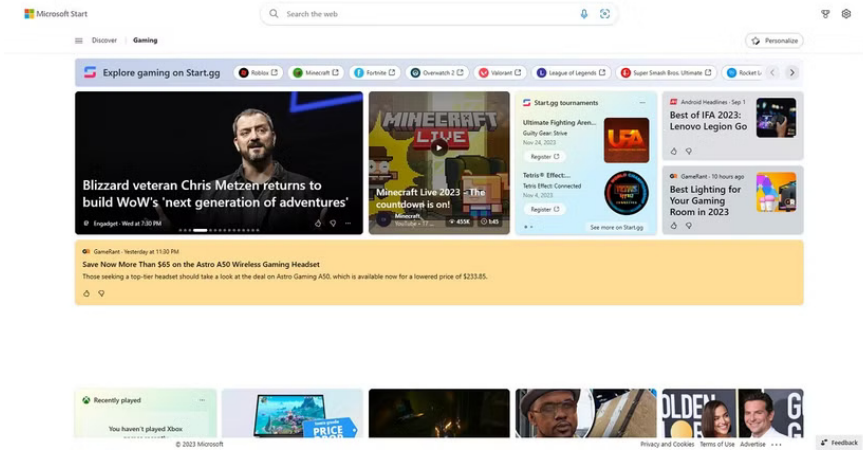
Microsoft Start

Search the web

Discover | Gaming

Personalize

Explore gaming on Start.gg

Roblox

Minecraft

Fortnite

Overwatch 2

Valorant

League of Legends

Super Smash Bros. Ultimate

Rocket L

Blizzard veteran Chris Metzen returns to build WoW's 'next generation of adventures'

Engadget · Wed at 7:30 PM

MINECRAFT LIVE

Minecraft Live 2023 - The countdown is on!

Minecraft

YouTube · 17

455K

5:45

Start.gg tournaments

Ultimate Fighting Aren...

Guilty Gear Strive

Nov 24, 2023

Register

UFA

Tetris® Effect:...

Tetris Effect: Connected

Nov 4, 2023

Register

See more on Start.gg

Android Headlines · Sep 1

Best of IFA 2023: Lenovo Legion Go

GameRant · 10 hours ago

Best Lighting for Your Gaming Room in 2023

GameRant · Yesterday at 11:30 PM

Save Now More Than $65 on the Astro A50 Wireless Gaming Headset

Those seeking a top-tier headset should take a look at the deal on Astro Gaming A50, which is available now for a lowered price of $233.85.

Recently played

You haven't played Xbox

PRICE

OLDEN

© 2023 Microsoft

Privacy and Cookies

Terms of Use

Advertise

Feedback